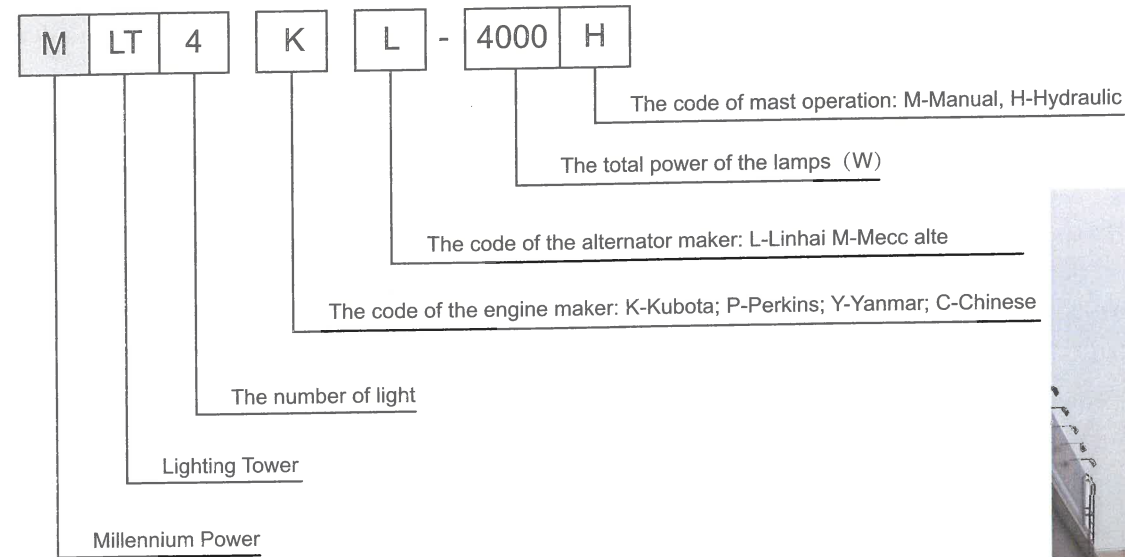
M LT 4 K L - 4000 H

The code of mast operation: M-Manual, H-Hydraulic

The total power of the lamps (W)

The code of the alternator maker: L-Linhai M-Mecc alte

The code of the engine maker: K-Kubota; P-Perkins; Y-Yanmar; C-Chinese

The number of light

Lighting Tower

Millennium Power